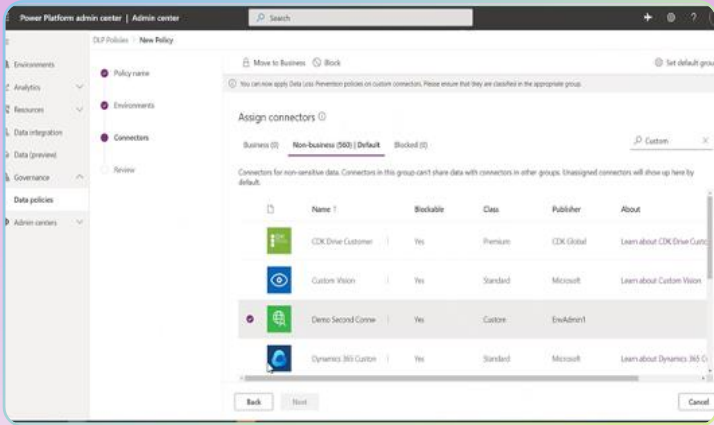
Power Platform admin center | Admin center

Search

Environments
Analytics
Resources
Data integration
Data (preview)
Governance
Data policies
Admin centers

DLP Policies > New Policy

Policy name
Environments
Connectors
Review

Move to Business
Block
Set default grou

You can now apply Data Loss Prevention policies on custom connectors. Please ensure that they are classified in the appropriate group.

Assign connectors

Business (0)
Non-business (560) | Default
Blocked (0)

Custom

Connectors for non-sensitive data. Connectors in this group can't share data with connectors in other groups. Unassigned connectors will show up here by default.

| | Name ↑ | Blockable | Class | Publisher | About |
|---|---|---|---|---|---|
| | CDK Drive Customer | Yes | Premium | CDK Global | Learn about CDK Drive Custo |
| | Custom Vision | Yes | Standard | Microsoft | Learn about Custom Vision |
| | Demo Second Conne | Yes | Custom | EnvAdmin1 | |
| | Dynamics 365 Custon | Yes | Standard | Microsoft | Learn about Dynamics 365 C |

Back
Next
Cancel